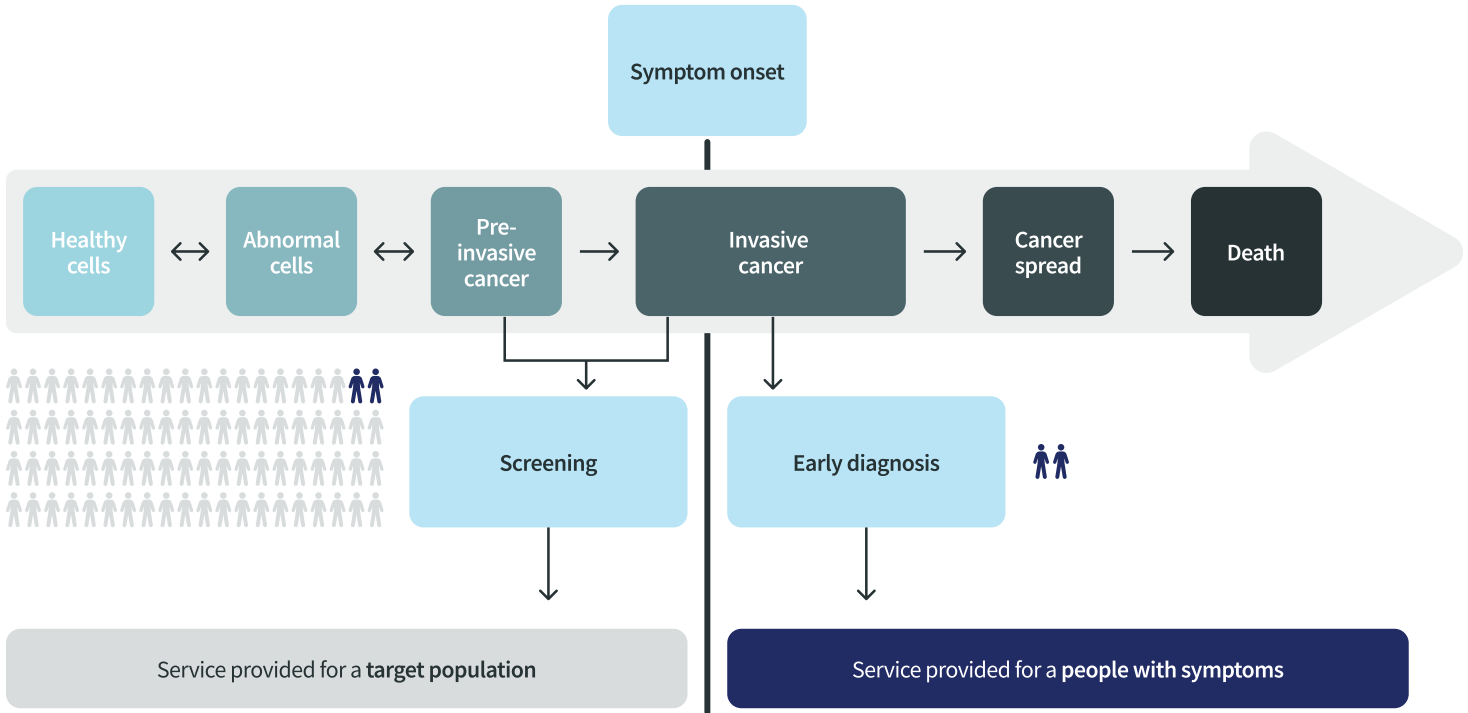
Symptom onset

Healthy cells

Abnormal cells

Pre-invasive cancer

Invasive cancer

Cancer spread

Death

Screening

Early diagnosis

Service provided for a **target population**

Service provided for a **people with symptoms**